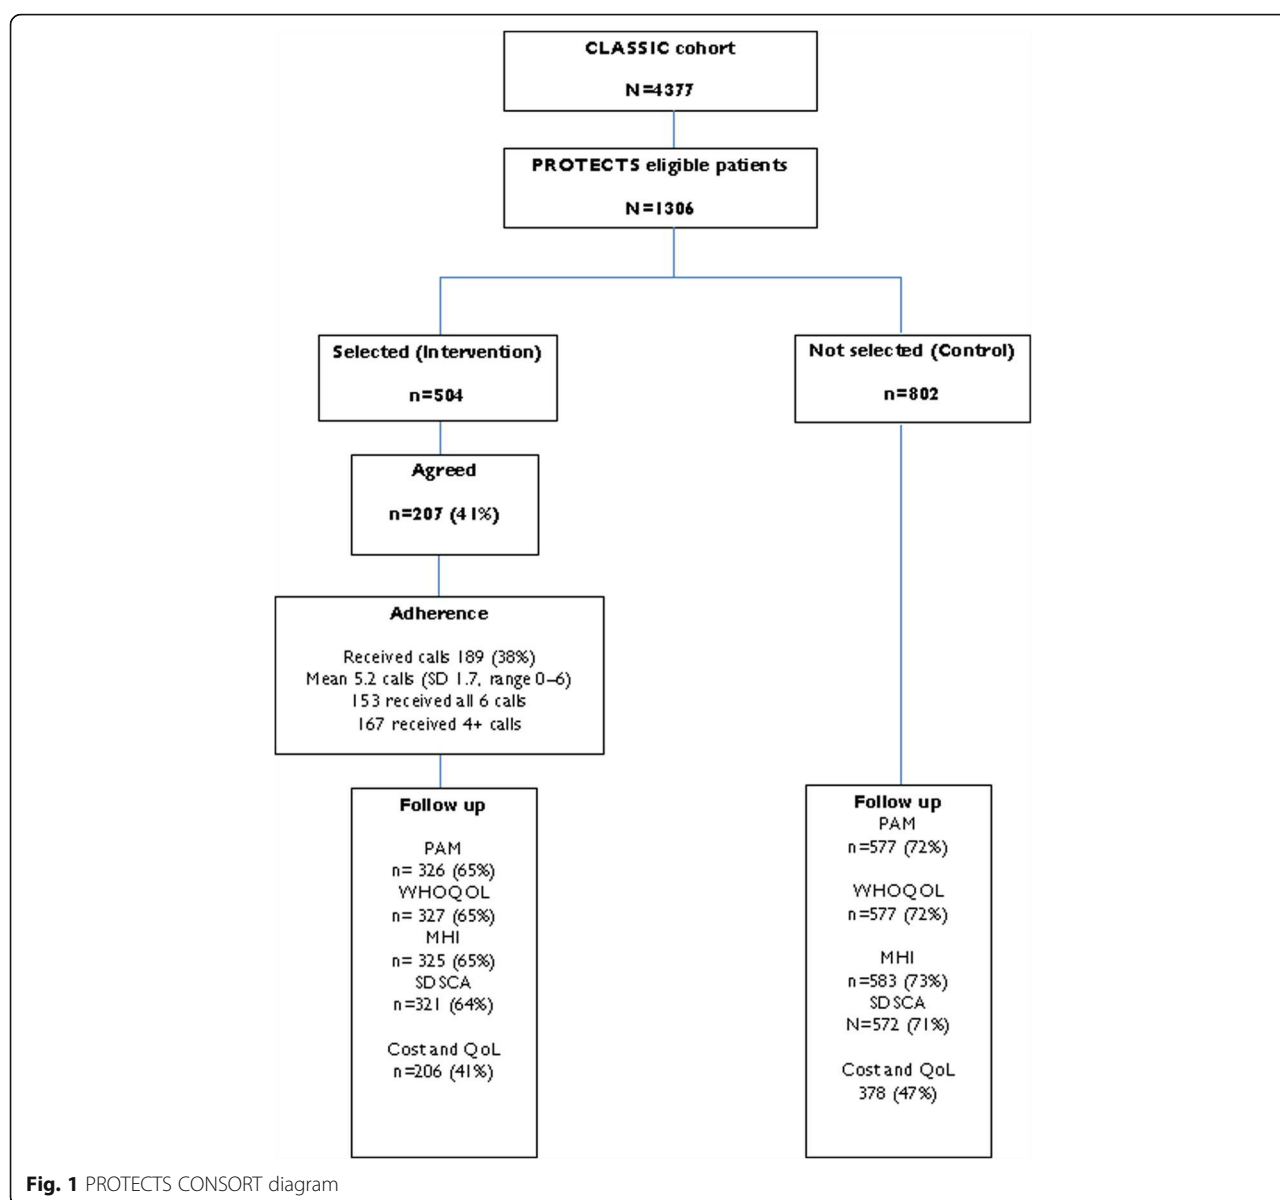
CLASSIC cohort

N=4377

PROTECTS eligible patients

N=1306

Selected (Intervention)

n=504

Not selected (Control)

n=802

Agreed

n=207 (41%)

Adherence

Received calls 189 (38%)
Mean 5.2 calls (SD 1.7, range 0–6)
153 received all 6 calls
167 received 4+ calls

Follow up

PAM
n= 326 (65%)
WHOQOL
n= 327 (65%)
MHI
n= 325 (65%)
SDSCA
n=321 (64%)

Cost and QoL
n=206 (41%)

Follow up
PAM
n=577 (72%)

WHOQOL
n=577 (72%)

MHI
n=583 (73%)
SDSCA
N=572 (71%)

Cost and QoL
378 (47%)

Fig. 1 PROTECTS CONSORT diagram